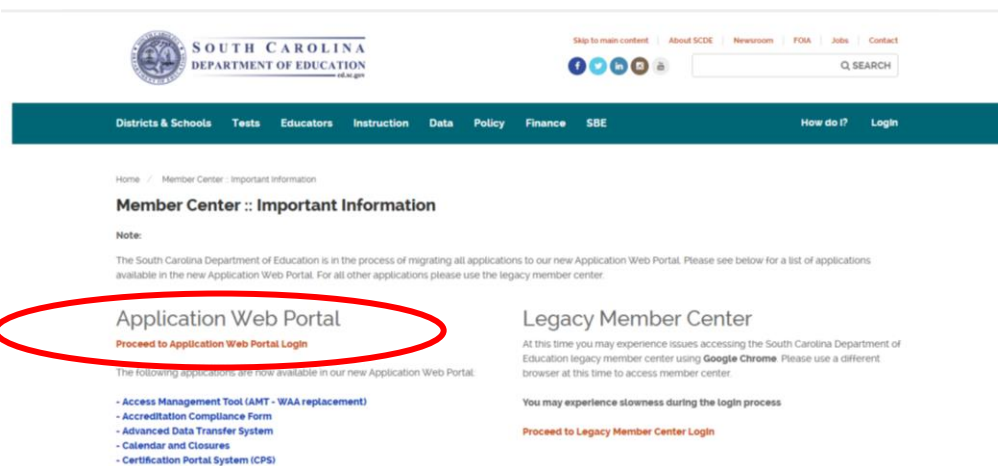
SOUTH CAROLINA
DEPARTMENT OF EDUCATION
ed.sc.gov

Skip to main content | About SCDE | Newsroom | FOIA | Jobs | Contact

SEARCH

Districts & Schools Tests Educators Instruction Data Policy Finance SBE How do I? Login

Home / Member Center :: Important Information

Member Center :: Important Information

Note:

The South Carolina Department of Education is in the process of migrating all applications to our new Application Web Portal. Please see below for a list of applications available in the new Application Web Portal. For all other applications please use the legacy member center.

Application Web Portal

Proceed to Application Web Portal Login

The following applications are now available in our new Application Web Portal:

- Access Management Tool (AMT - WAA replacement)
- Accreditation Compliance Form
- Advanced Data Transfer System
- Calendar and Closures
- Certification Portal System (CPS)

Legacy Member Center

At this time you may experience issues accessing the South Carolina Department of Education legacy member center using Google Chrome. Please use a different browser at this time to access member center.

You may experience slowness during the login process

Proceed to Legacy Member Center Login